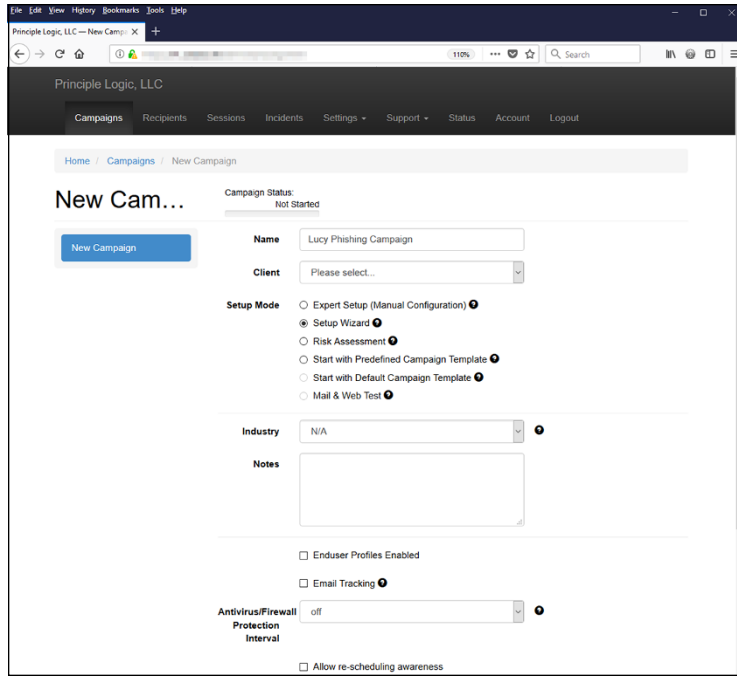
File Edit View History Bookmarks Tools Help

Principle Logic, LLC — New Campa ×

110% ••• Search

Principle Logic, LLC

Campaigns Recipients Sessions Incidents Settings ▾ Support ▾ Status Account Logout

Home / Campaigns / New Campaign

New Cam…

Campaign Status: Not Started

New Campaign

Name Lucy Phishing Campaign

Client Please select...

Setup Mode
Expert Setup (Manual Configuration)
Setup Wizard
Risk Assessment
Start with Predefined Campaign Template
Start with Default Campaign Template
Mail & Web Test

Industry N/A

Notes

Enduser Profiles Enabled

Email Tracking

Antivirus/Firewall Protection Interval off

Allow re-scheduling awareness